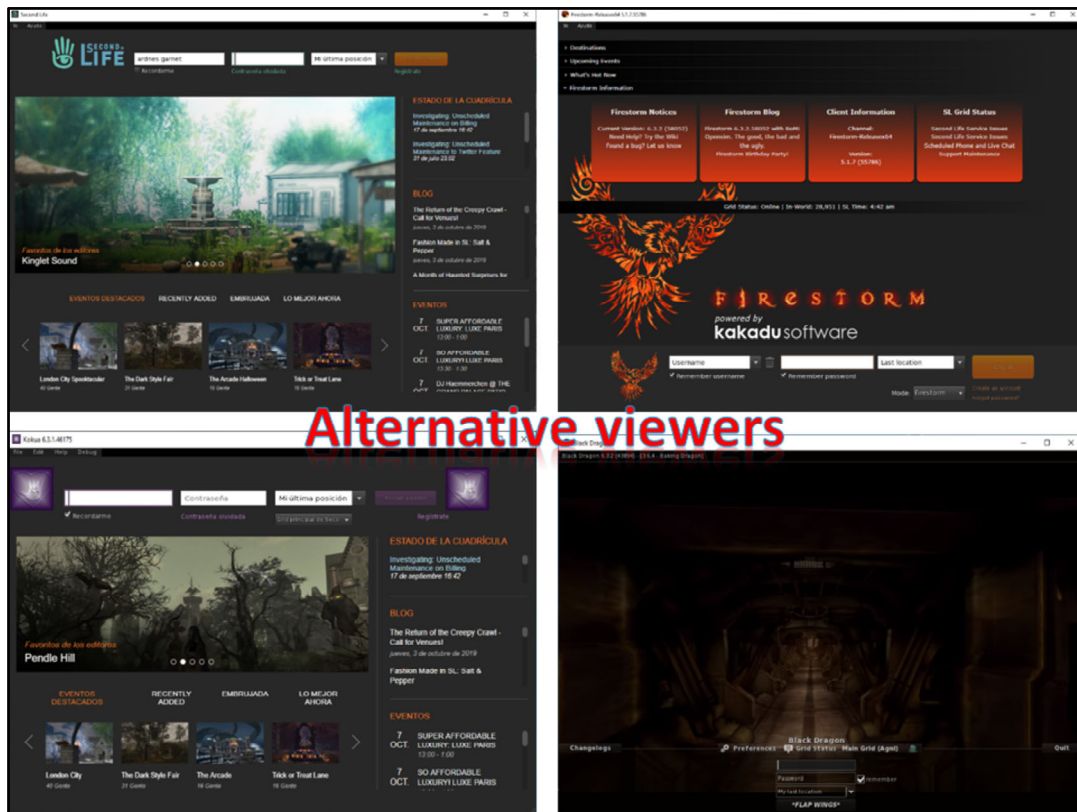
Second Life
SECOND LIFE
ardnes garnet
Recordarme
Contraseña olvidada
Mi última posición
Regístrate

ESTADO DE LA CUADRÍCULA
Investigating: Unscheduled Maintenance on Billing
17 de septiembre 16:42
Investigating: Unscheduled Maintenance to Twitter Feature
31 de julio 23:02

BLOG
The Return of the Creepy Crawl - Call for Venues!
jueves, 3 de octubre de 2019
Fashion Made in SL: Salt & Pepper
jueves, 3 de octubre de 2019
A Month of Haunted Surprises for

Favoritos de los editores
Kinglet Sound

EVENTOS DESTACADOS
RECENTLY ADDED
EMBRUJADA
LO MEJOR AHORA

London City Speakeasy
The Dark Style Fair
The Arcade Halloween
Trick or Treat Lane

EVENTOS
7 OCT. SUPER AFFORDABLE LUXURY: LUXE PARIS 13:00 - 1:00
7 OCT. SO AFFORDABLE LUXURY! LUXE PARIS 13:30 - 1:30
7 OCT. DJ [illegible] @ THE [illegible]

Firestorm-Releasex64 5.1.7.55786
Destinations
Upcoming events
What's Hot Now
Firestorm Information

Firestorm Notices
Current Version: 6.3.2 (58052) Need Help? Try the Wiki Found a bug? Let us know

Firestorm Blog
Firestorm 6.3.2.58052 with BoM: Opensim. The good, the bad and the ugly. Firestorm Birthday Party!

Client Information
Channel: Firestorm-Releasex64
Version: 5.1.7 (55786)

SL Grid Status
Second Life Service Issues
Second Life Service Issues
Scheduled Phone and Live Chat Support Maintenance

Grid Status: Online | In-World: 28,951 | SL Time: 4:42 am

FIRESTORM
powered by
kakadu software

Username
Remember username
Remember password
Last location
Log In
Mode Firestorm
Create an account
Forgot password?

Alternative viewers

Kokua 6.3.1.48175
File Edit Help Debug
Recordarme
Contraseña
Contraseña olvidada
Mi última posición
Iniciar sesión
Regístrate

ESTADO DE LA CUADRÍCULA
Investigating: Unscheduled Maintenance on Billing
17 de septiembre 16:42

BLOG
The Return of the Creepy Crawl - Call for Venues!
jueves, 3 de octubre de 2019
Fashion Made in SL: Salt & Pepper

Favoritos de los editores
Pendle Hill

EVENTOS DESTACADOS
RECENTLY ADDED
EMBRUJADA
LO MEJOR AHORA

London City
The Dark Style Fair
The Arcade
Trick or Treat Lane

EVENTOS
7 OCT. SUPER AFFORDABLE LUXURY: LUXE PARIS 13:00 - 1:00
7 OCT. SO AFFORDABLE LUXURY! LUXE PARIS

Black Dragon
Black Dragon 6.3.2 (43896) - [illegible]

Changelogs
Preferences
Grid Status
Main Grid (Agni)
Black Dragon
Quit
Password
Remember
My last location
*FLAP WINGS*